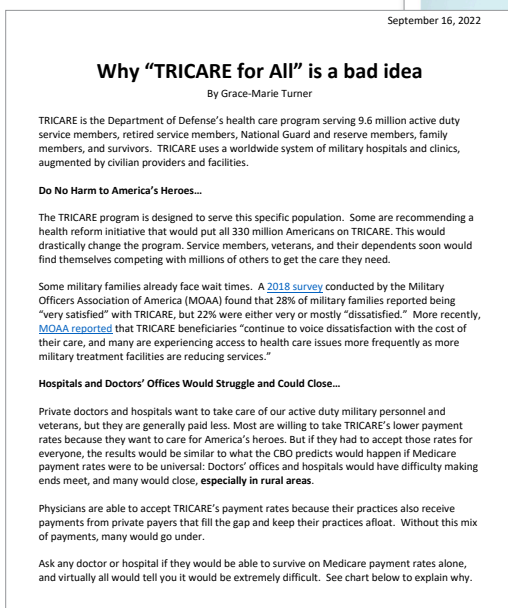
September 16, 2022

Why "TRICARE for All" is a bad idea

By Grace-Marie Turner

TRICARE is the Department of Defense's health care program serving 9.6 million active duty service members, retired service members, National Guard and reserve members, family members, and survivors. TRICARE uses a worldwide system of military hospitals and clinics, augmented by civilian providers and facilities.

Do No Harm to America's Heroes…

The TRICARE program is designed to serve this specific population. Some are recommending a health reform initiative that would put all 330 million Americans on TRICARE. This would drastically change the program. Service members, veterans, and their dependents soon would find themselves competing with millions of others to get the care they need.

Some military families already face wait times. A 2018 survey conducted by the Military Officers Association of America (MOAA) found that 28% of military families reported being "very satisfied" with TRICARE, but 22% were either very or mostly "dissatisfied." More recently, MOAA reported that TRICARE beneficiaries "continue to voice dissatisfaction with the cost of their care, and many are experiencing access to health care issues more frequently as more military treatment facilities are reducing services."

Hospitals and Doctors' Offices Would Struggle and Could Close…

Private doctors and hospitals want to take care of our active duty military personnel and veterans, but they are generally paid less. Most are willing to take TRICARE's lower payment rates because they want to care for America's heroes. But if they had to accept those rates for everyone, the results would be similar to what the CBO predicts would happen if Medicare payment rates were to be universal: Doctors' offices and hospitals would have difficulty making ends meet, and many would close, especially in rural areas.

Physicians are able to accept TRICARE's payment rates because their practices also receive payments from private payers that fill the gap and keep their practices afloat. Without this mix of payments, many would go under.

Ask any doctor or hospital if they would be able to survive on Medicare payment rates alone, and virtually all would tell you it would be extremely difficult. See chart below to explain why.